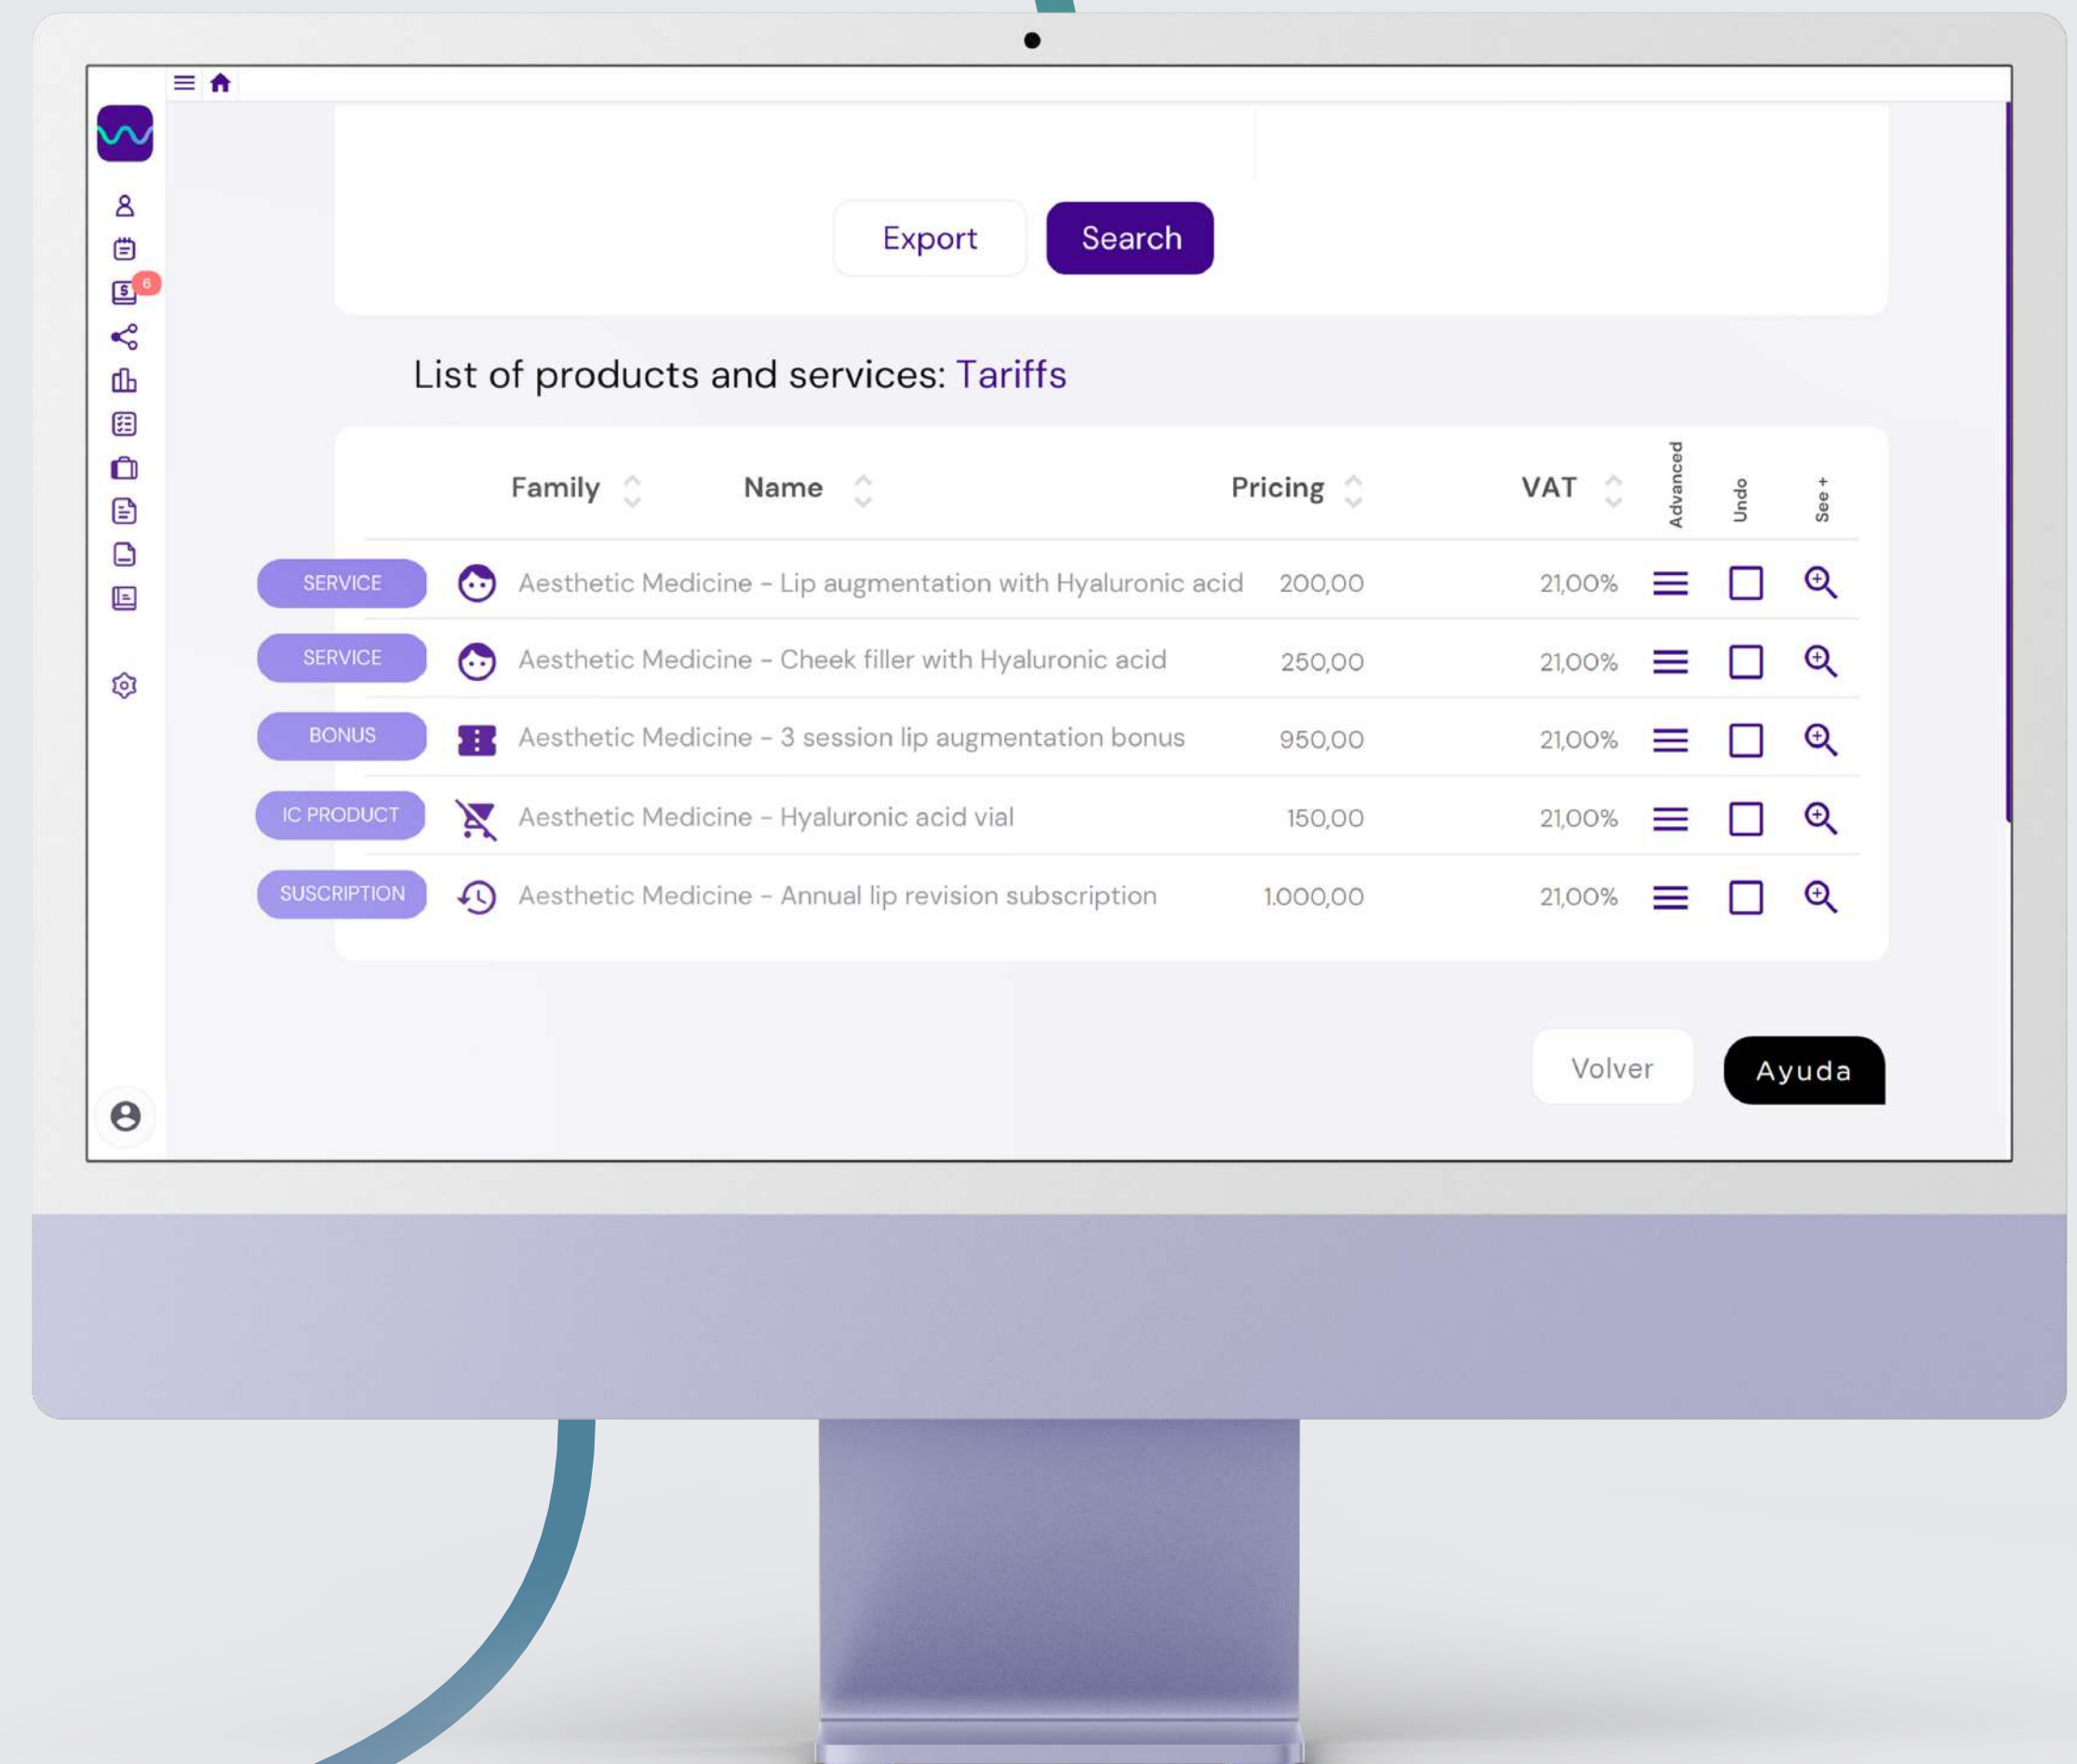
6

Export Search

List of products and services: Tariffs

| | Family | Name | Pricing | VAT | Advanced | Undo | See + |
|---|---|---|---|---|---|---|---|
| SERVICE | | Aesthetic Medicine - Lip augmentation with Hyaluronic acid | 200,00 | 21,00% | | | |
| SERVICE | | Aesthetic Medicine - Cheek filler with Hyaluronic acid | 250,00 | 21,00% | | | |
| BONUS | | Aesthetic Medicine - 3 session lip augmentation bonus | 950,00 | 21,00% | | | |
| IC PRODUCT | | Aesthetic Medicine - Hyaluronic acid vial | 150,00 | 21,00% | | | |
| SUSCRIPTION | | Aesthetic Medicine - Annual lip revision subscription | 1.000,00 | 21,00% | | | |

Volver Ayuda